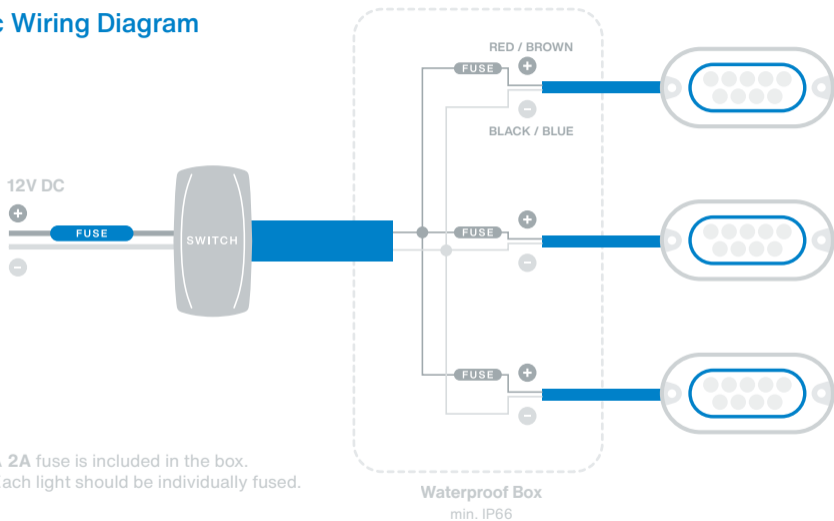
c Wiring Diagram

RED / BROWN

FUSE

+

−

BLACK / BLUE

12V DC

+

FUSE

SWITCH

−

FUSE

+

−

FUSE

+

−

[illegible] 2A fuse is included in the box.
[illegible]ach light should be individually fused.

Waterproof Box
min. IP66